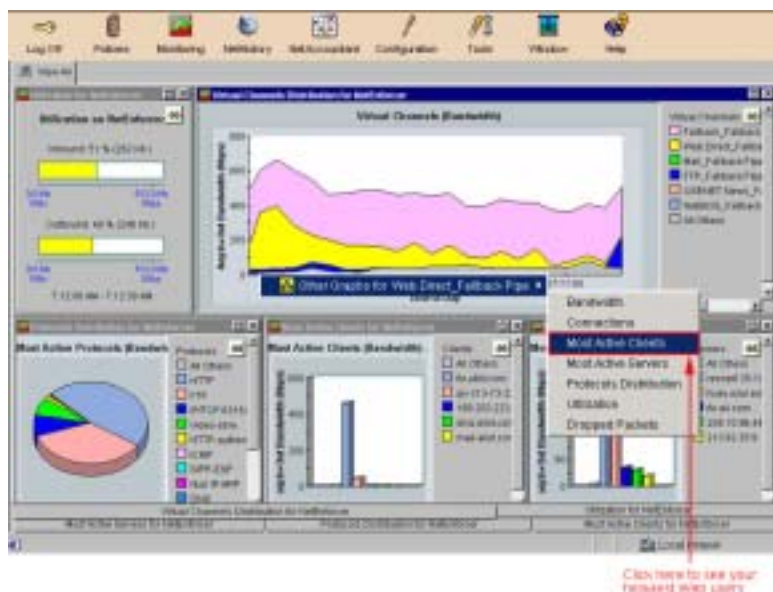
Log Off Policies Monitoring NetHistory NetAccountant Configuration Tools VRouters Help

Utilization on NetEnforcer

Inbound: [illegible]

Outbound: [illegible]

Virtual Channels Distribution for NetEnforcer

Virtual Channels (Bandwidth)

Virtual Channels
Fallback_Fallback
Web Direct_Fallback
Mail_Fallback Pipe
FTP_Fallback Pipe
USENET News_F
NetBIOS_Fallback
All Others

Other Graphs for Web Direct_Fallback Pipe

Bandwidth
Connections
Most Active Clients
Most Active Servers
Protocols Distribution
Utilization
Dropped Packets

Most Active Protocols (Bandwidth)

Protocols
All Others
HTTP
FTP
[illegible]
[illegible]
HTTP-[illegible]
ICMP
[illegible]
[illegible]
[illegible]

Most Active Clients (Bandwidth)

Clients
All Others
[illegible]
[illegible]
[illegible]
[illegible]
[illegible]

Virtual Channels Distribution for NetEnforcer
Most Active Servers for NetEnforcer
Protocol Distribution for NetEnforcer
Most Active Clients for NetEnforcer

Local intranet

Click here to see your heaviest Web users